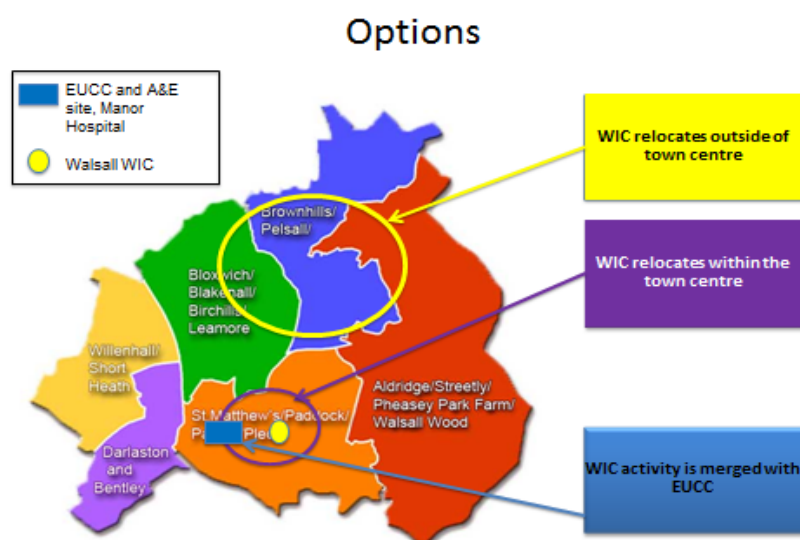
Options

EUCC and A&E site, Manor Hospital

Walsall WIC

WIC relocates outside of town centre

WIC relocates within the town centre

WIC activity is merged with EUCC

Brownhills/ Pelsall/

Bloxwich/ Blakenall/ Birchills/ Leamore

Willenhall/ Short Heath

Aldridge/Streetly/ Pheasey Park Farm/ Walsall Wood

St Matthew's/Paddock/ Pa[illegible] Plec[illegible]

Darlaston and Bentley